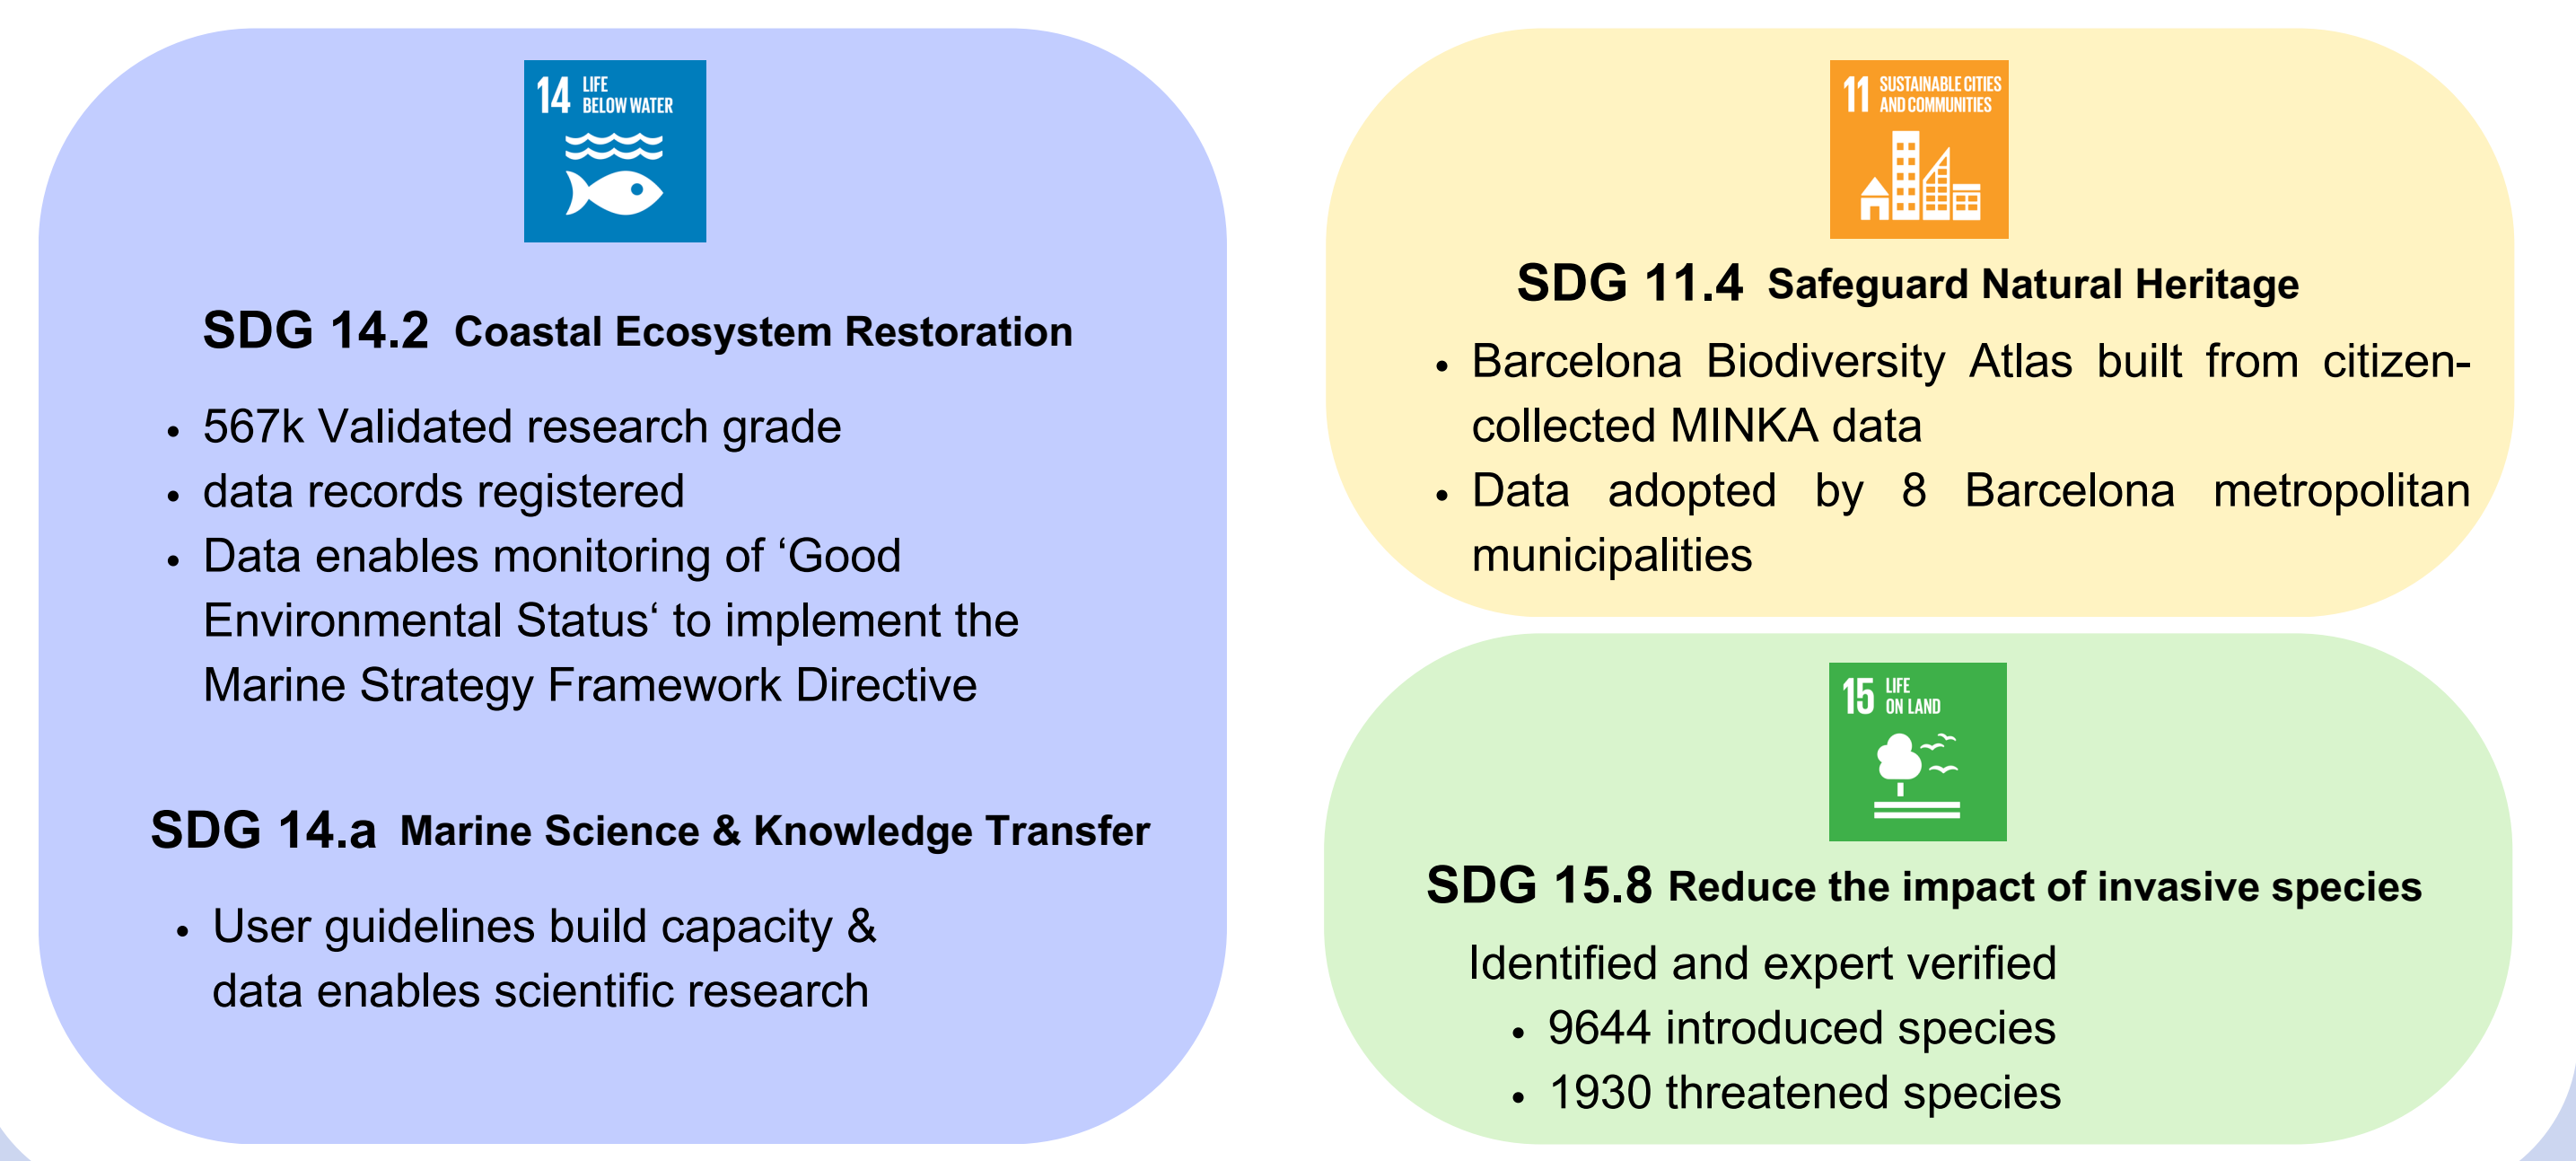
14 LIFE BELOW WATER

SDG 14.2 Coastal Ecosystem Restoration

- 567k Validated research grade
- data records registered
- Data enables monitoring of ‘Good Environmental Status‘ to implement the Marine Strategy Framework Directive

SDG 14.a Marine Science & Knowledge Transfer

- User guidelines build capacity & data enables scientific research

11 SUSTAINABLE CITIES AND COMMUNITIES

SDG 11.4 Safeguard Natural Heritage

- Barcelona Biodiversity Atlas built from citizen-collected MINKA data
- Data adopted by 8 Barcelona metropolitan municipalities

15 LIFE ON LAND

SDG 15.8 Reduce the impact of invasive species

Identified and expert verified
- 9644 introduced species
- 1930 threatened species